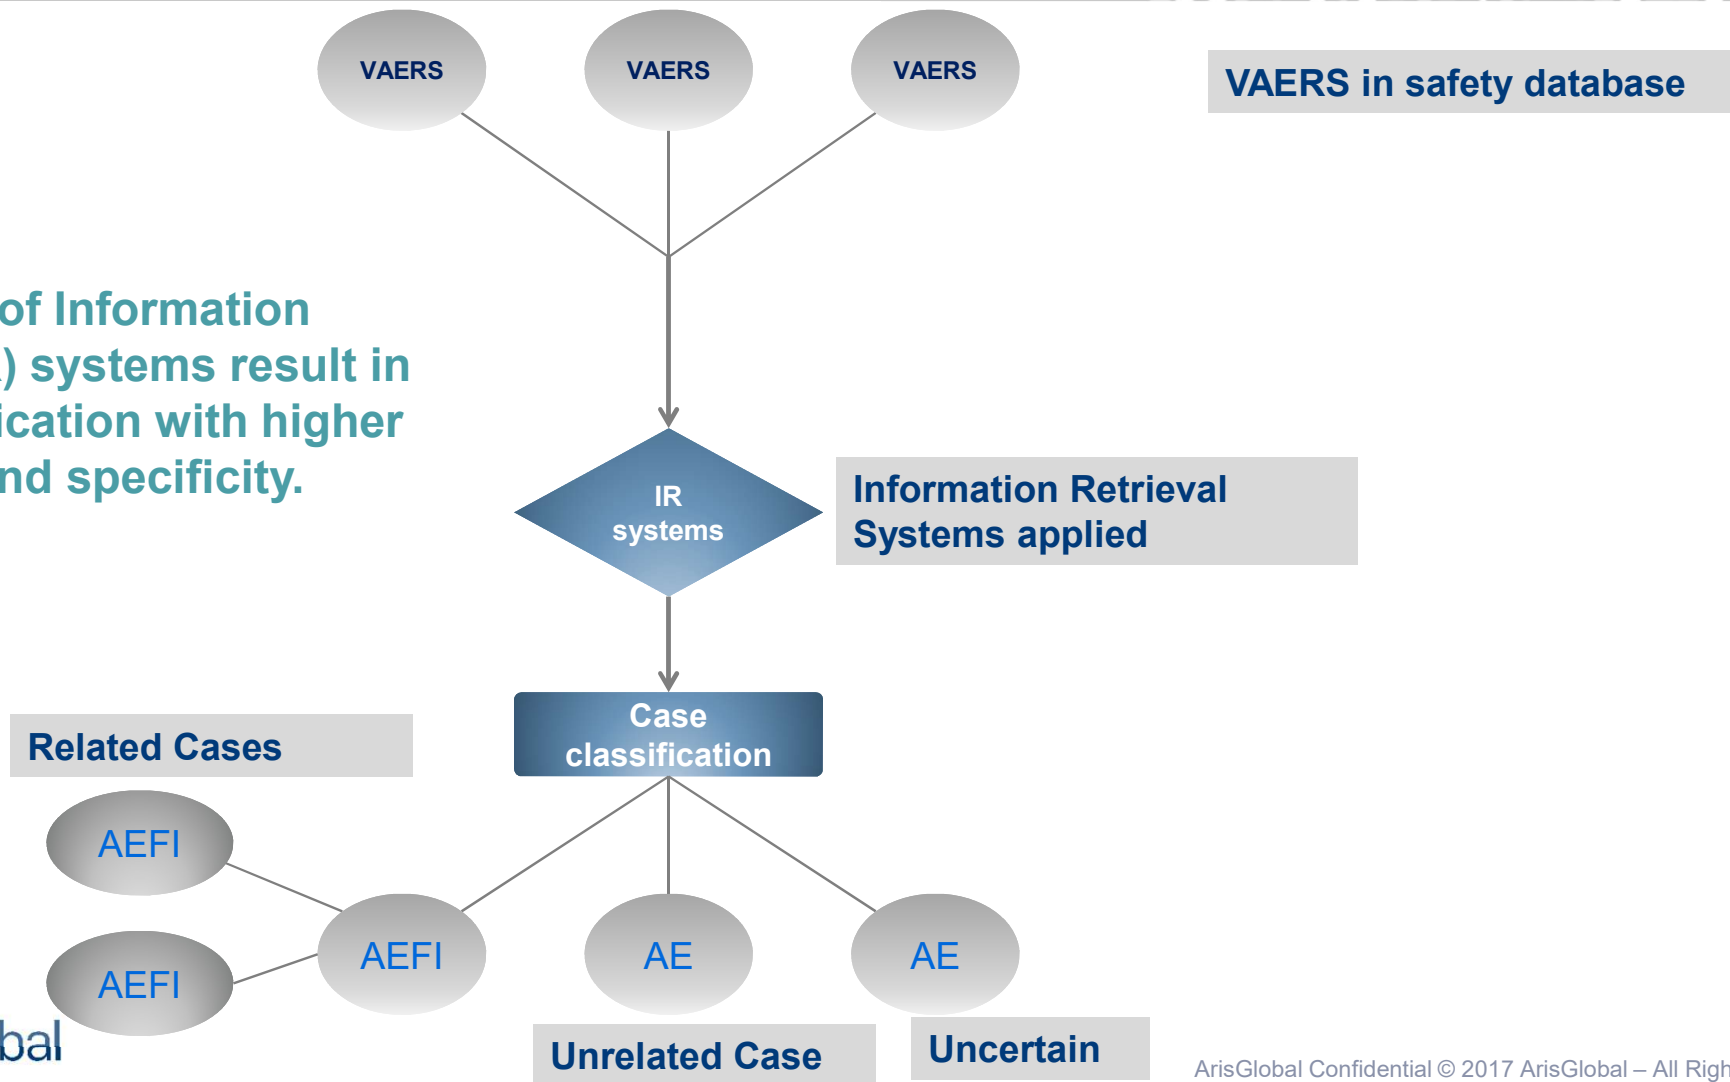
VAERS

VAERS

VAERS

VAERS in safety database

of Information
) systems result in
ication with higher
nd specificity.

IR
systems

Information Retrieval
Systems applied

Case
classification

Related Cases

AEFI

AEFI

AEFI

AE

AE

bal

Unrelated Case

Uncertain

ArisGlobal Confidential © 2017 ArisGlobal – All Righ